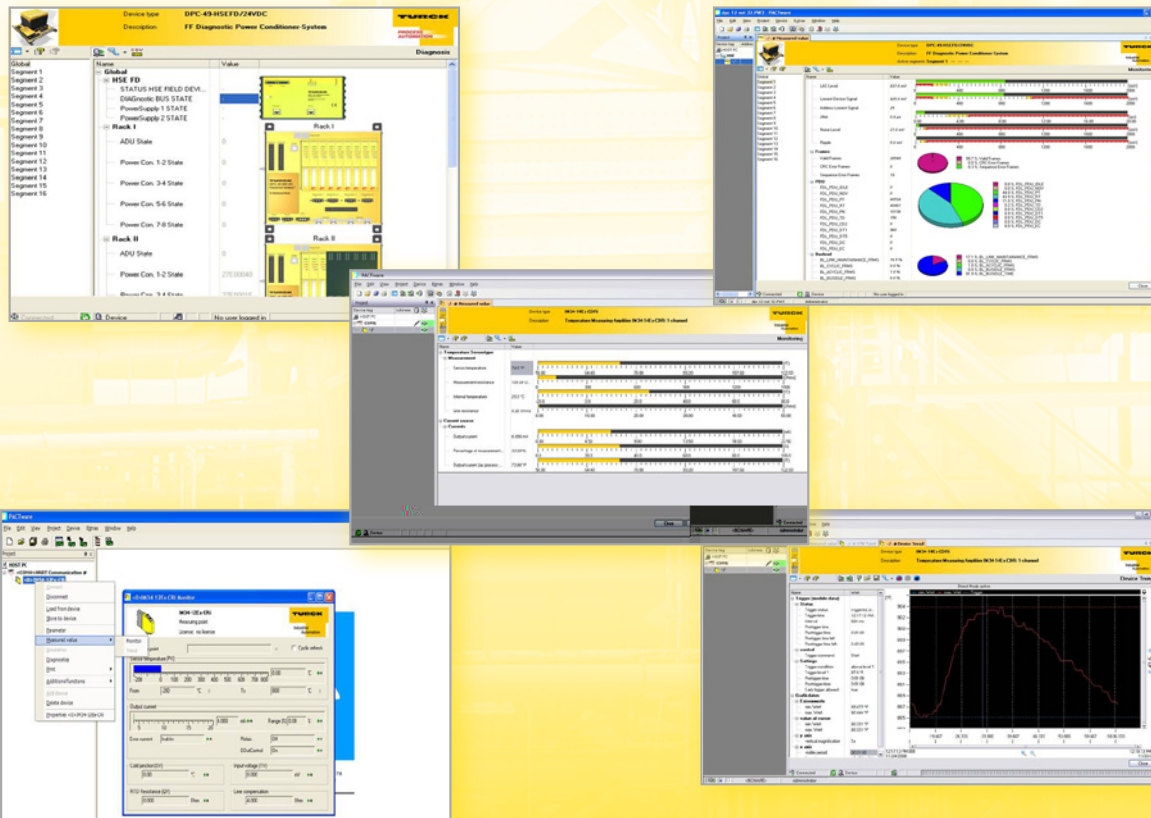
Device type DPC-49-HSEFD/24VDC
Description FF Diagnostic Power Conditioner-System
TURCK
PROCESS AUTOMATION
Diagnosis

Global
Segment 1
Segment 2
Segment 3
Segment 4
Segment 5
Segment 6
Segment 7
Segment 8
Segment 9
Segment 10
Segment 11
Segment 12
Segment 13
Segment 14
Segment 15
Segment 16

Name
Value
Global
HSE FD
STATUS HSE FIELD DEVI...
DIAGnostic BUS STATE
PowerSupply 1 STATE
PowerSupply 2 STATE
Rack I
ADU State
Power Con. 1-2 State
Power Con. 3-4 State
Power Con. 5-6 State
Power Con. 7-8 State
Rack II
ADU State
Power Con. 1-2 State
Power Con. 3-4 State
Rack I
Rack II

Device
No users logged in

PACTware
Device type
Description Temperature Measuring Amplifier IM34-14Ex-CDRi 1 channel
TURCK
Monitoring
Temperature Sensortype
Measurement
Sensor temperature
Measurement resistance
Internal temperature
Line resistance
Current source
Currents
Output current
Percentage of measurement...
Output current (as process...)
Close
Connected

PACTware
File Edit View Project Device Extras Window Help
Project
HOST PC
Connect
Disconnect
Load from device
Store to device
Parameter
Measured value
Simulation
Diagnostic
Print
Additional functions
Add device
Delete device
Properties
Monitor
Input
IM34-12Ex-CRi
Measuring point
Licence: no license
TURCK
Industrial Automation
Sensor temperature
Cycle refresh
Output current
Error current
Range
Relais
Cold junction
Input voltage
RTD Resistance
Line compensation

Device Trend
Device type
Description Temperature Measuring Amplifier IM34-14Ex-CDRi 1 channel
TURCK
Trigger
Status
Settings
Close
Connected